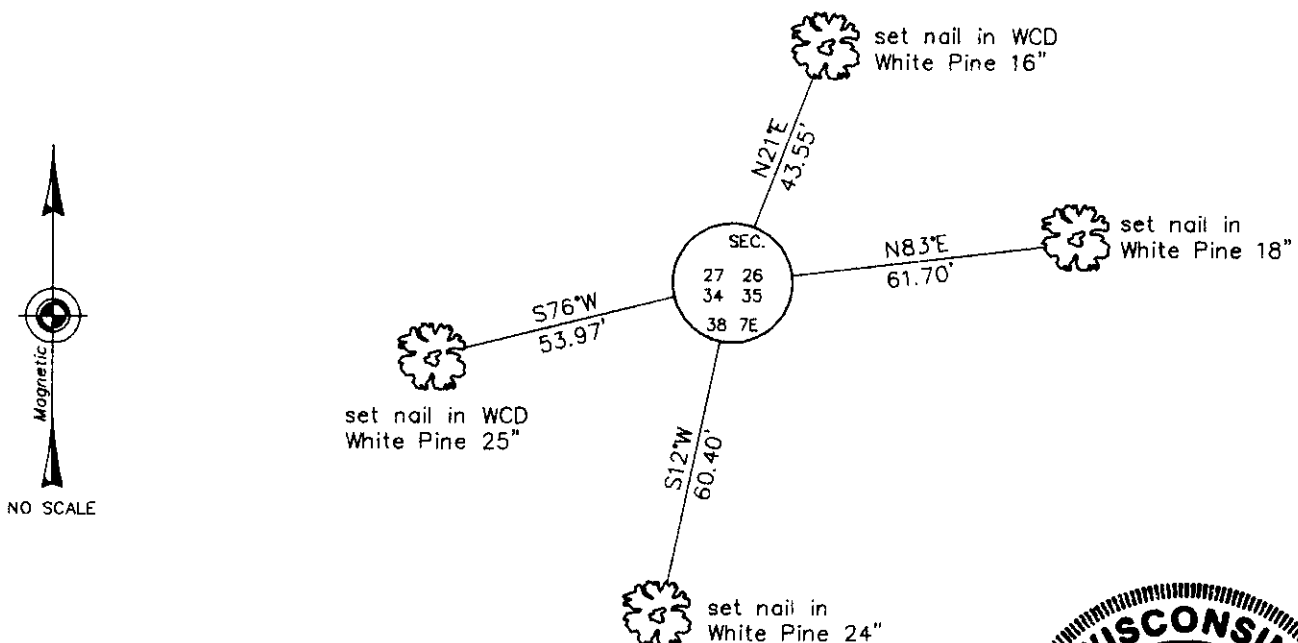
set nail in WCD
White Pine 16"

N21°E
43.55'

set nail in
White Pine 18"

N83°E
61.70'

SEC.
27 26
34 35
38 7E

S76°W
53.97'

set nail in WCD
White Pine 25"

S12°W
60.40'

set nail in
White Pine 24"

Magnetic

NO SCALE

WISCONSI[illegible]